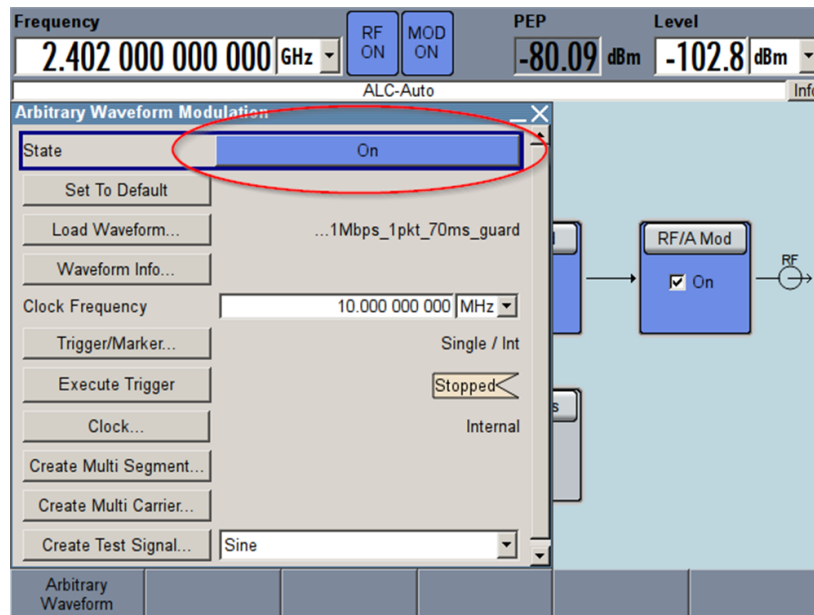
Frequency
2.402 000 000 000 GHz

RF ON
MOD ON

PEP
-80.09 dBm

Level
-102.8 dBm

ALC-Auto
Info

Arbitrary Waveform Modulation

State
On

Set To Default

Load Waveform...
...1Mbps_1pkt_70ms_guard

Waveform Info...

Clock Frequency
10.000 000 000 MHz

Trigger/Marker...
Single / Int

Execute Trigger
Stopped

Clock...
Internal

Create Multi Segment...

Create Multi Carrier...

Create Test Signal...
Sine

RF/A Mod
On
RF

Arbitrary Waveform